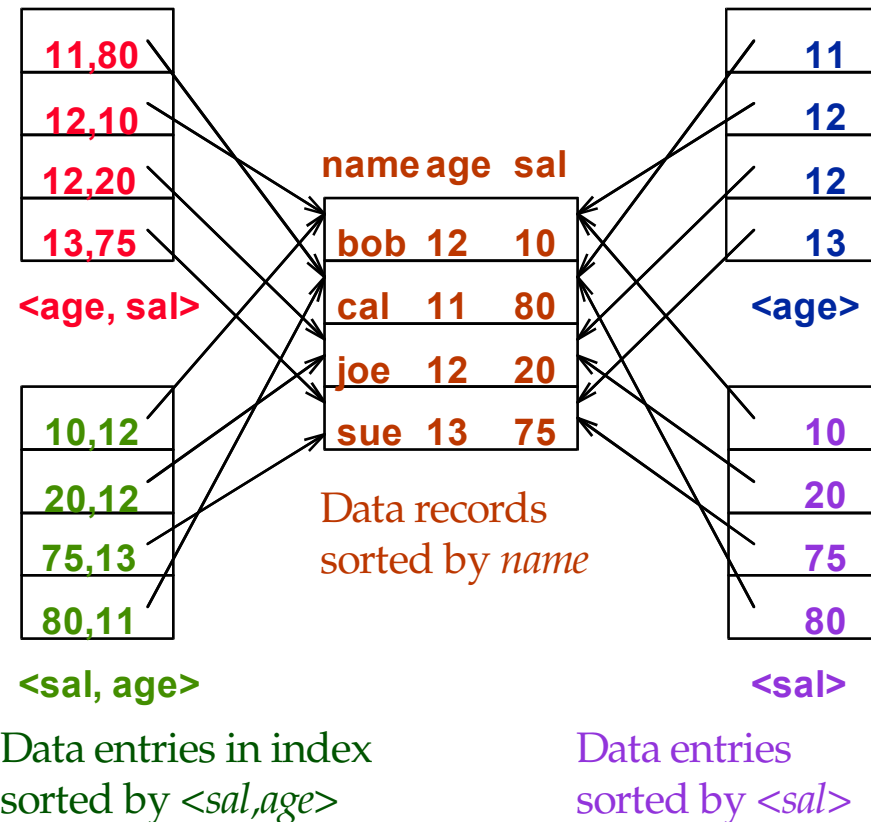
11,80
12,10
12,20
13,75

<age, sal>

10,12
20,12
75,13
80,11

<sal, age>

name age sal

| bob | 12 | 10 |
|---|---|---|
| cal | 11 | 80 |
| joe | 12 | 20 |
| sue | 13 | 75 |

Data records sorted by *name*

11
12
12
13

<age>

10
20
75
80

<sal>

Data entries in index sorted by <*sal,age*>

Data entries sorted by <*sal*>